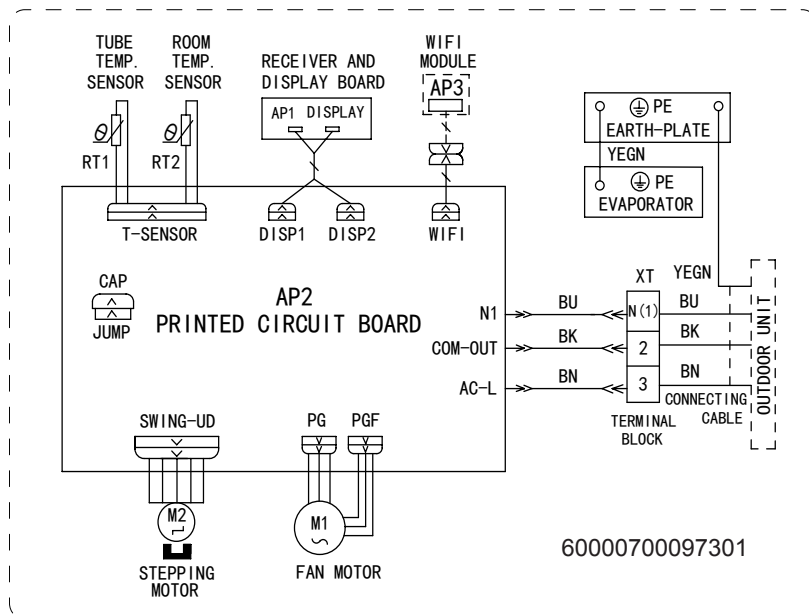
TUBE TEMP. SENSOR

ROOM TEMP. SENSOR

RECEIVER AND DISPLAY BOARD

AP1 DISPLAY

WIFI MODULE

AP3

PE

EARTH-PLATE

YEGN

PE

EVAPORATOR

RT1

RT2

T-SENSOR

DISP1

DISP2

WIFI

CAP

JUMP

AP2

PRINTED CIRCUIT BOARD

N1

COM-OUT

AC-L

BU

BK

BN

XT

YEGN

N(1)

2

3

BU

BK

BN

OUTDOOR UNIT

CONNECTING CABLE

TERMINAL BLOCK

SWING-UD

PG

PGF

M2

M1

STEPPING MOTOR

FAN MOTOR

60000700097301